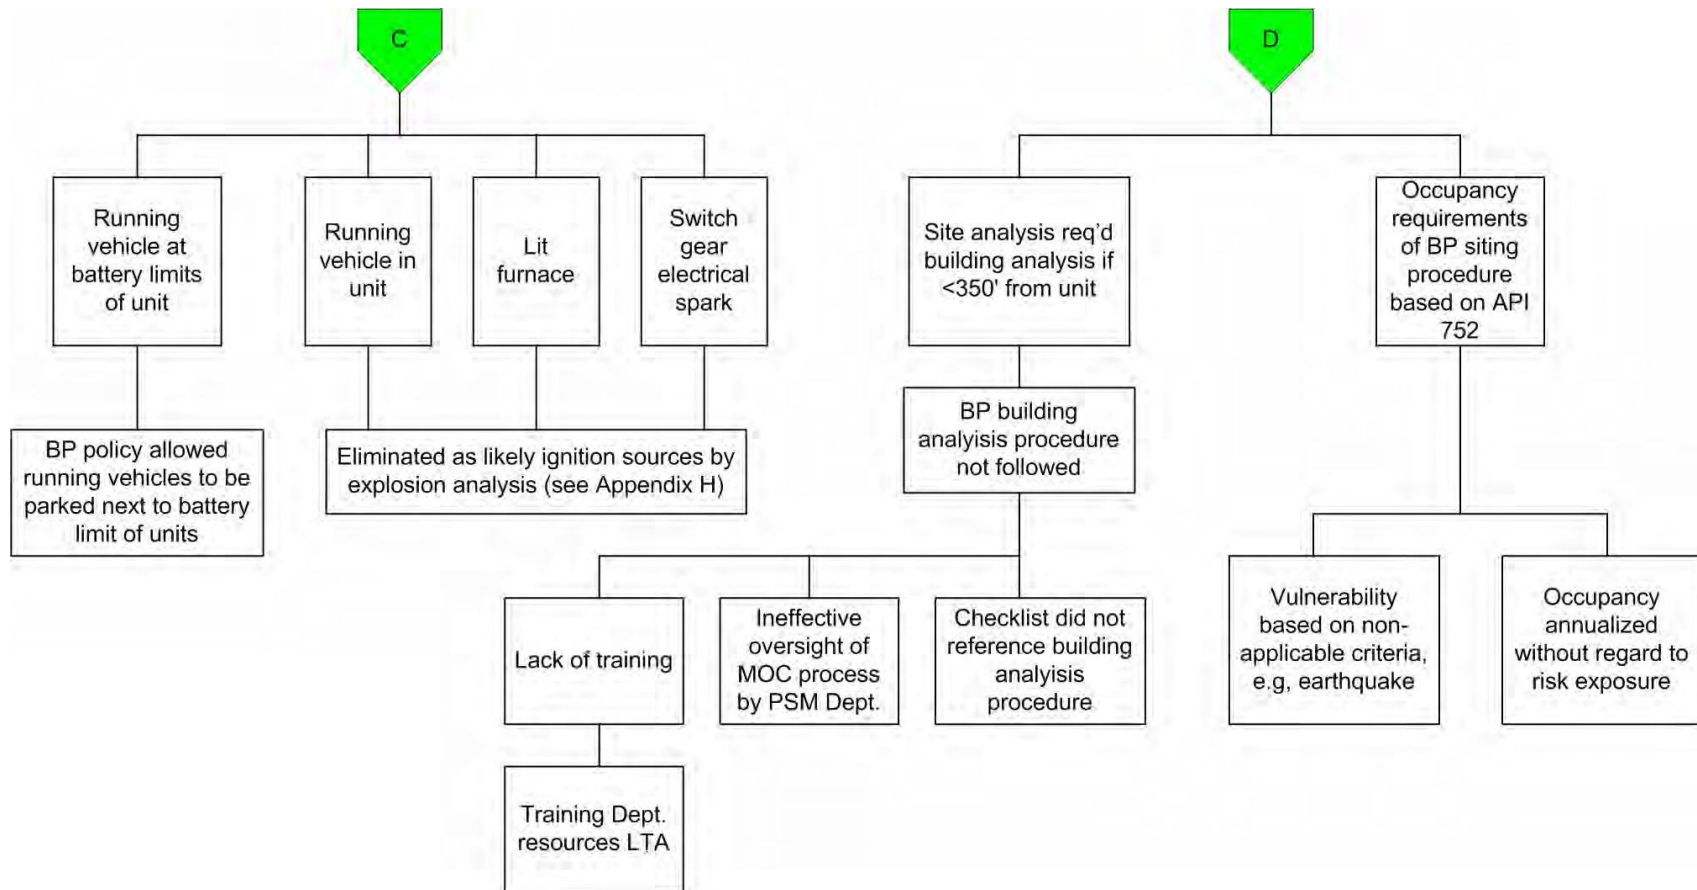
C

Running vehicle at battery limits of unit

Running vehicle in unit

Lit furnace

Switch gear electrical spark

BP policy allowed running vehicles to be parked next to battery limit of units

Eliminated as likely ignition sources by explosion analysis (see Appendix H)

D

Site analysis req'd building analysis if <350' from unit

Occupancy requirements of BP siting procedure based on API 752

BP building analyisis procedure not followed

Lack of training

Ineffective oversight of MOC process by PSM Dept.

Checklist did not reference building analysis procedure

Training Dept. resources LTA

Vulnerability based on non-applicable criteria, e.g, earthquake

Occupancy annualized without regard to risk exposure